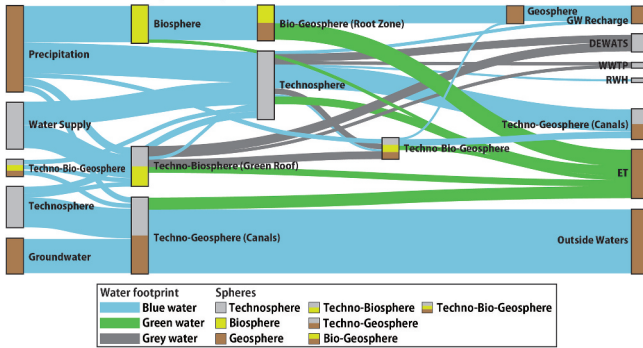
Precipitation

Water Supply

Techno-Bio-Geosphere

Technosphere

Groundwater

Biosphere

Bio-Geosphere (Root Zone)

Technosphere

Techno-Biosphere (Green Roof)

Techno-Geosphere (Canals)

Techno-Bio-Geosphere

Geosphere

GW Recharge

DEWATS

WWTP

RWH

Techno-Geosphere (Canals)

ET

Outside Waters

| Water footprint | Spheres | | |
|---|---|---|---|
| Blue water | Technosphere | Techno-Biosphere | Techno-Bio-Geosphere |
| Green water | Biosphere | Techno-Geosphere | |
| Grey water | Geosphere | Bio-Geosphere | |